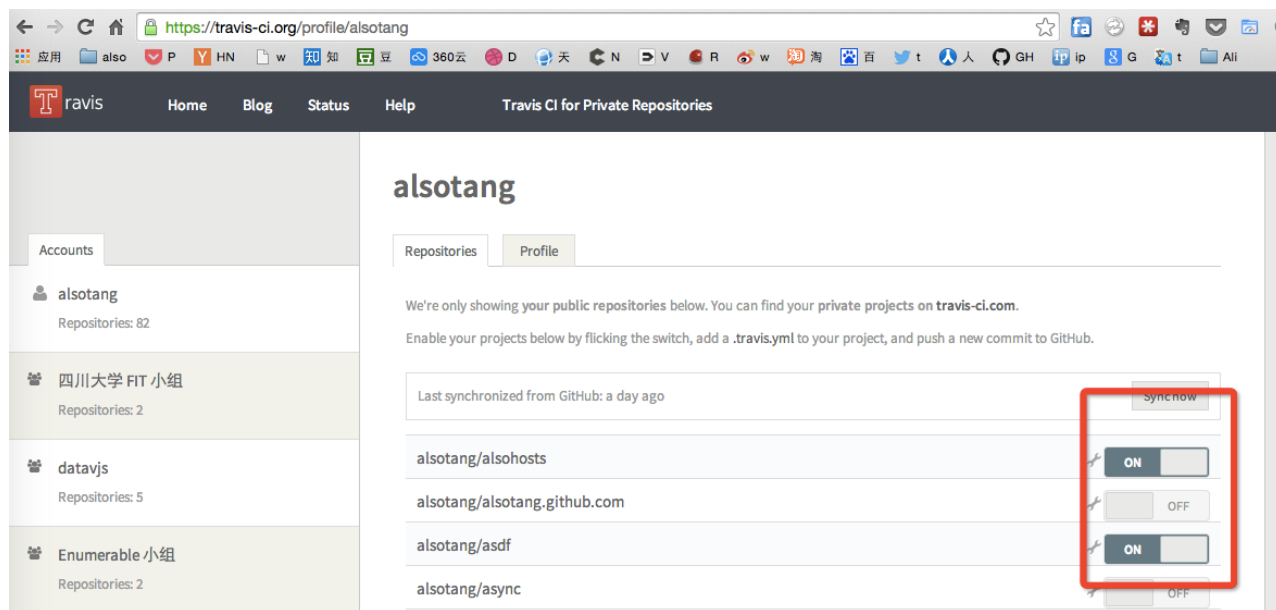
https://travis-ci.org/profile/alsotang

应用 also P HN w 知 知 豆 豆 360云 D 天 N V R w 淘 百 t 人 GH ip G t Ali

Travis Home Blog Status Help Travis CI for Private Repositories

Accounts

alsotang
Repositories: 82

四川大学 FIT 小组
Repositories: 2

datavjs
Repositories: 5

Enumerable 小组
Repositories: 2

alsotang

Repositories Profile

We're only showing your public repositories below. You can find your private projects on travis-ci.com.

Enable your projects below by flicking the switch, add a .travis.yml to your project, and push a new commit to GitHub.

Last synchronized from GitHub: a day ago Sync now

alsotang/alsohosts ON
alsotang/alsotang.github.com OFF
alsotang/asdf ON
alsotang/async OFF